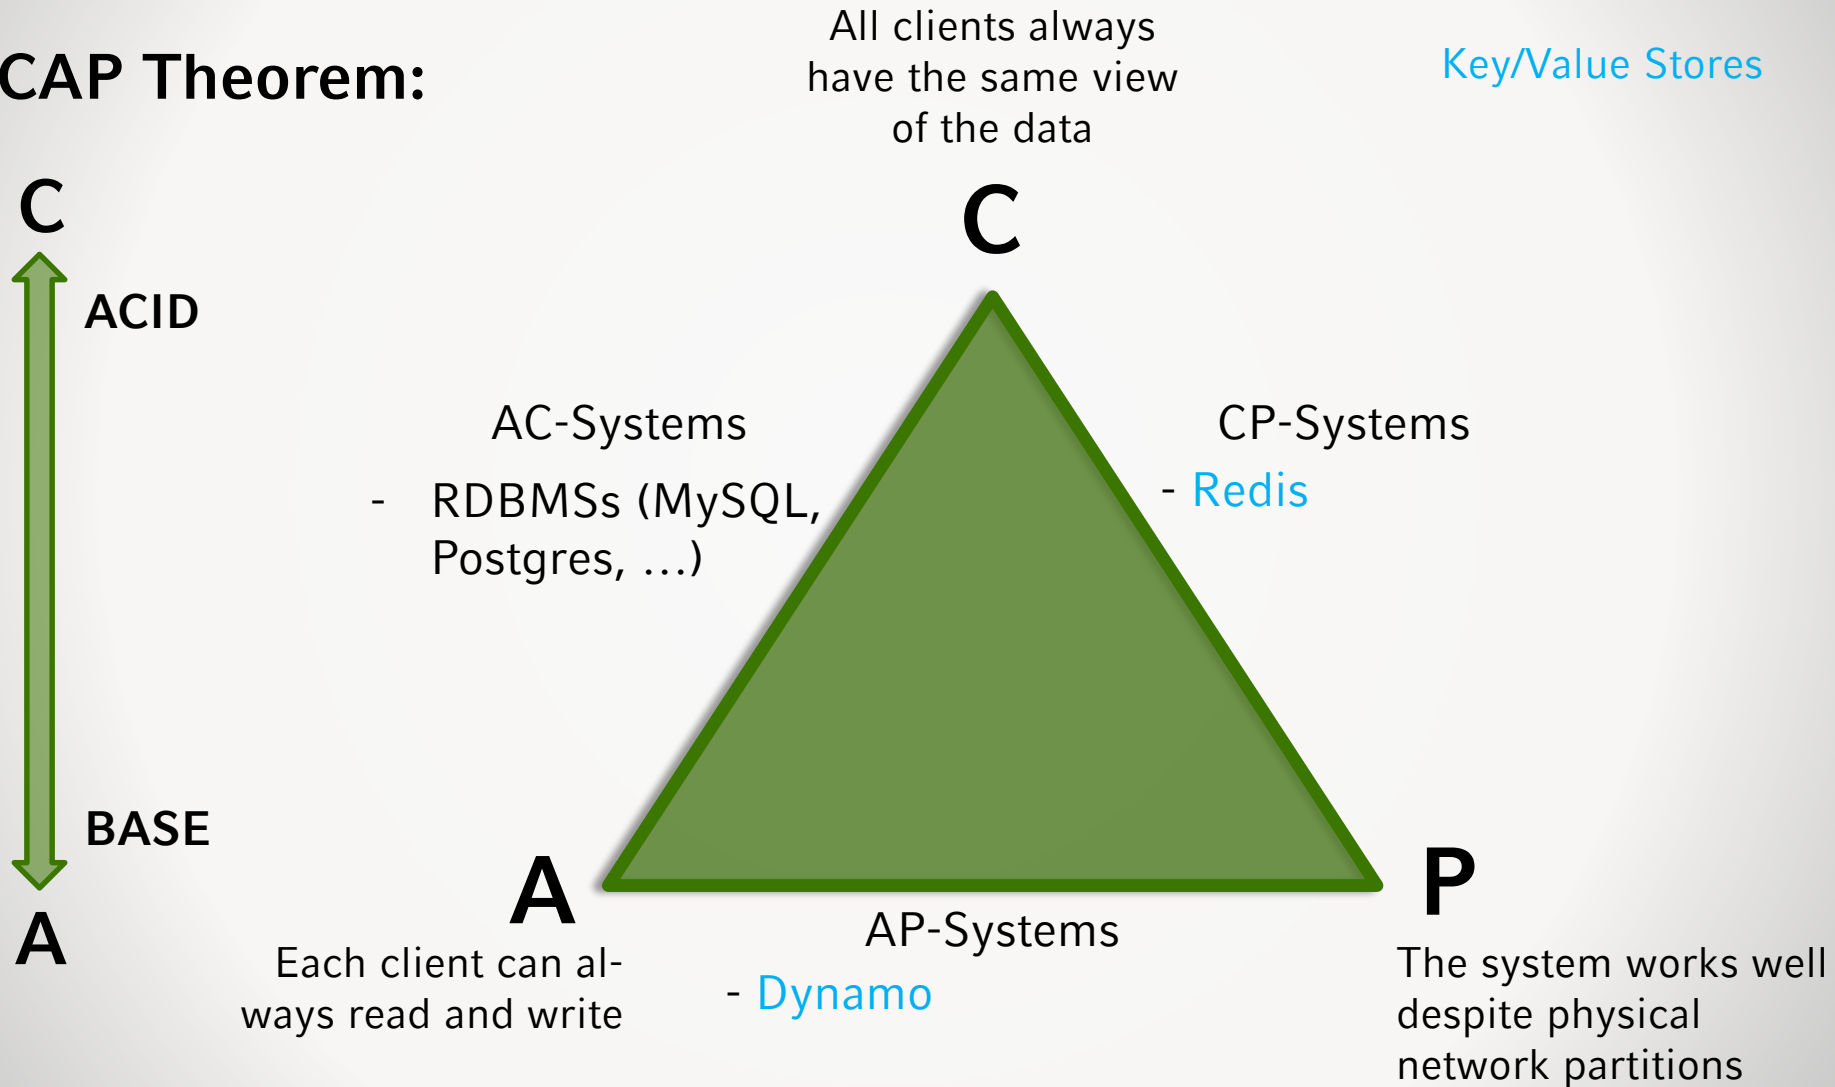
CAP Theorem:

All clients always have the same view of the data

Key/Value Stores

C

ACID

BASE

A

C

AC-Systems

- RDBMSs (MySQL, Postgres, ...)

CP-Systems

- Redis

A

P

Each client can always read and write

AP-Systems

- Dynamo

The system works well despite physical network partitions